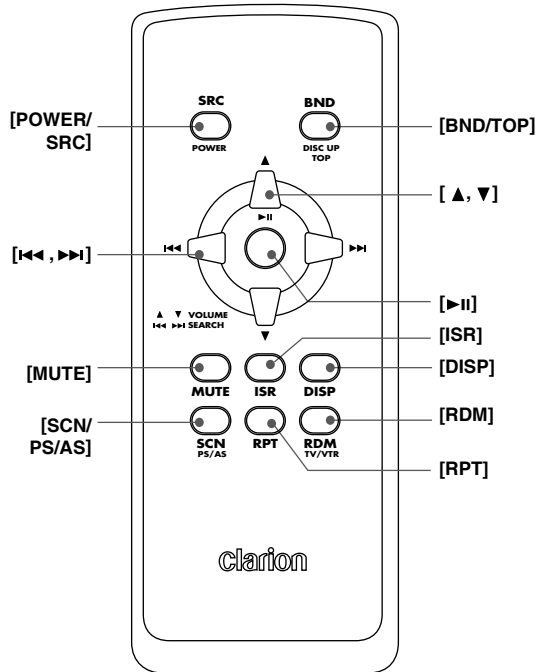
[POWER/ SRC]

SRC
POWER

BND
DISC UP
TOP

[BND/TOP]

▲

[ ▲, ▼]

►II

[I◄◄ , ►►I]

I◄◄

►►I

▼

[►II]

▲ ▼ VOLUME
I◄◄ ►►I SEARCH

[ISR]

[MUTE]

MUTE

ISR

DISP

[DISP]

[SCN/ PS/AS]

SCN
PS/AS

RPT

RDM
TV/VTR

[RDM]

[RPT]

clarion